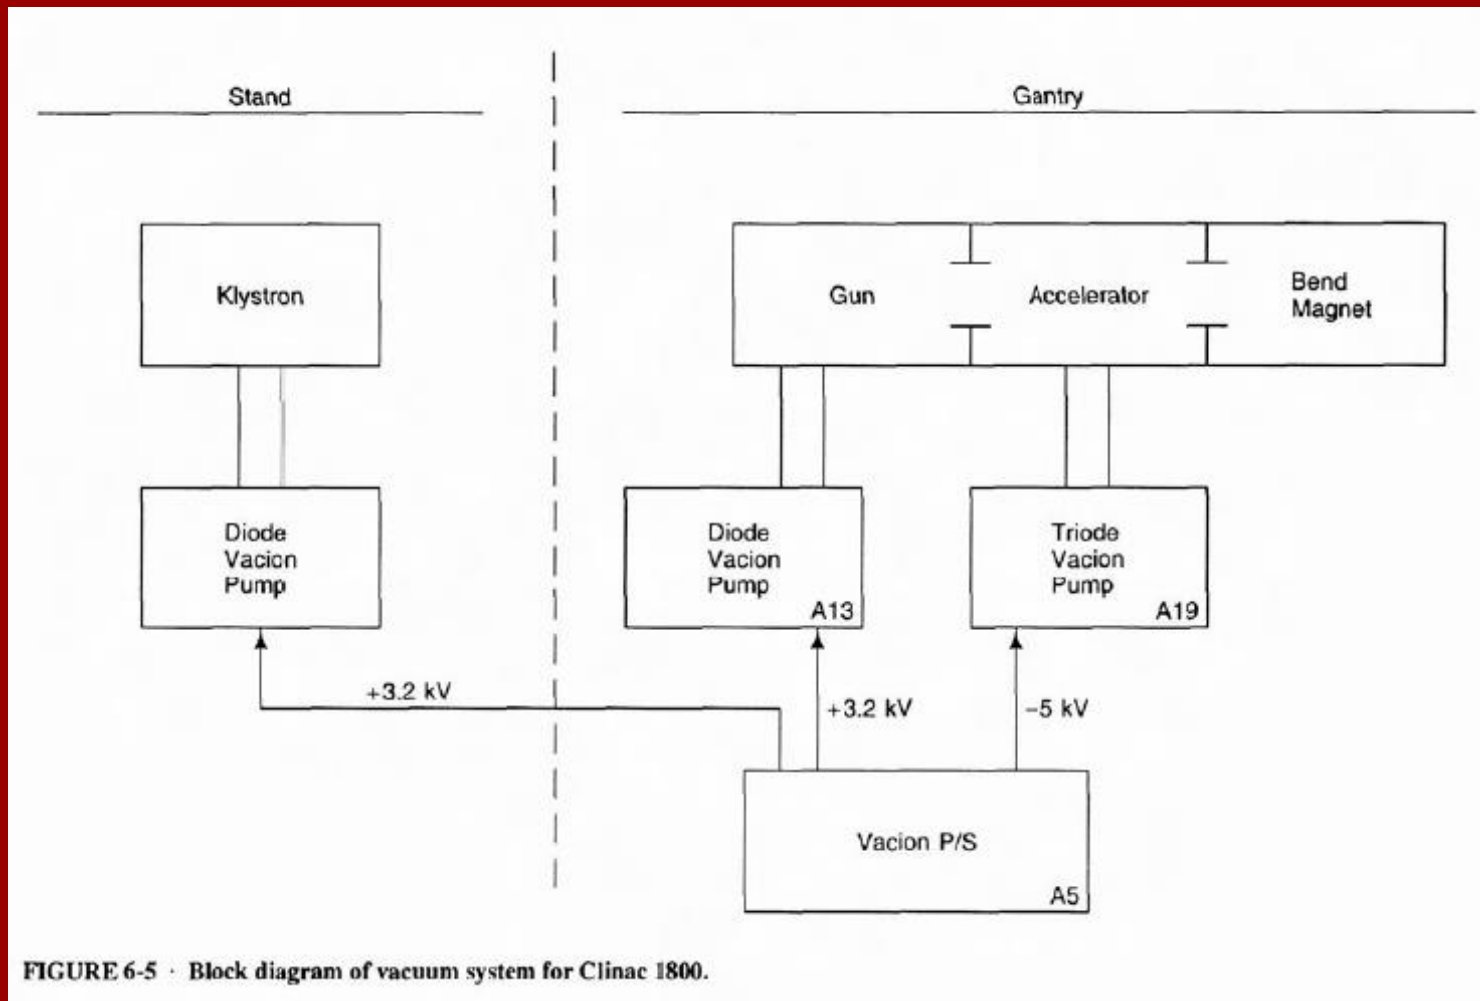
Stand

Gantry

Klystron

Gun

Accelerator

Bend Magnet

Diode Vacion Pump

Diode Vacion Pump A13

Triode Vacion Pump A19

+3.2 kV

+3.2 kV

−5 kV

Vacion P/S A5

FIGURE 6-5 · Block diagram of vacuum system for Clinac 1800.